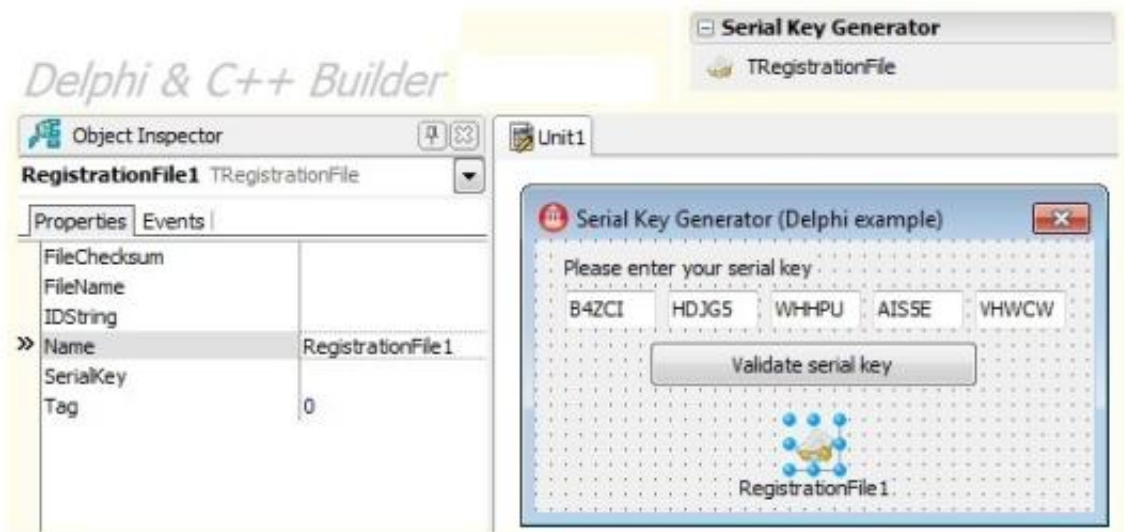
Delphi & C++ Builder

Serial Key Generator
TRegistrationFile

Object Inspector
RegistrationFile1 TRegistrationFile
Properties Events

| | |
|---|---|
| FileChecksum | |
| FileName | |
| IDString | |
| Name | RegistrationFile1 |
| SerialKey | |
| Tag | 0 |

Unit1

Serial Key Generator (Delphi example)
Please enter your serial key
B4ZCI HDJG5 WHHPU AIS5E VHWCW
Validate serial key
RegistrationFile1